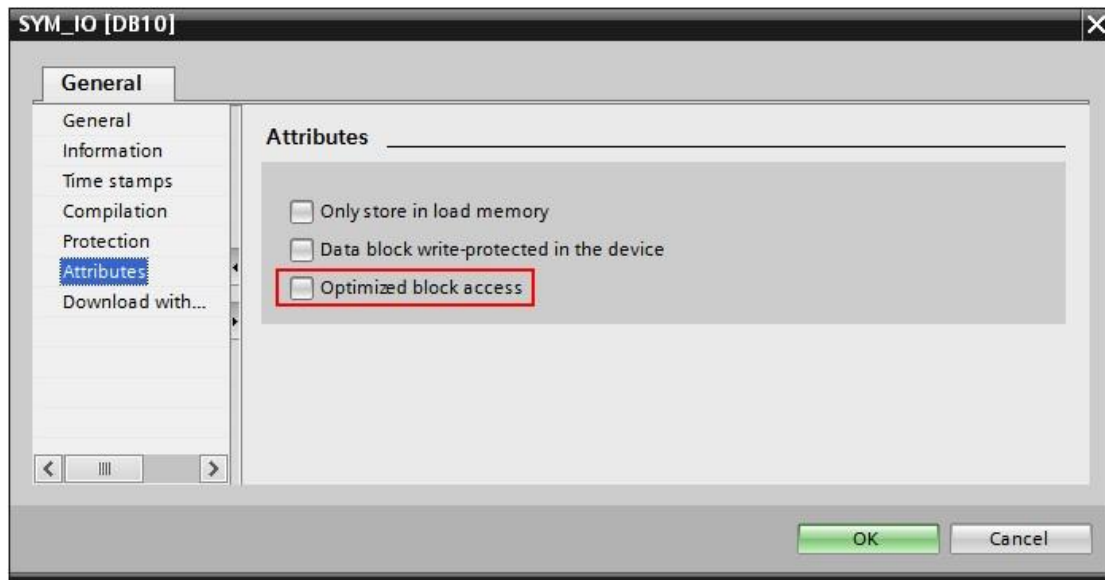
SYM_IO [DB10]

General

General
Information
Time stamps
Compilation
Protection
Attributes
Download with...

Attributes

Only store in load memory
Data block write-protected in the device
Optimized block access

OK
Cancel